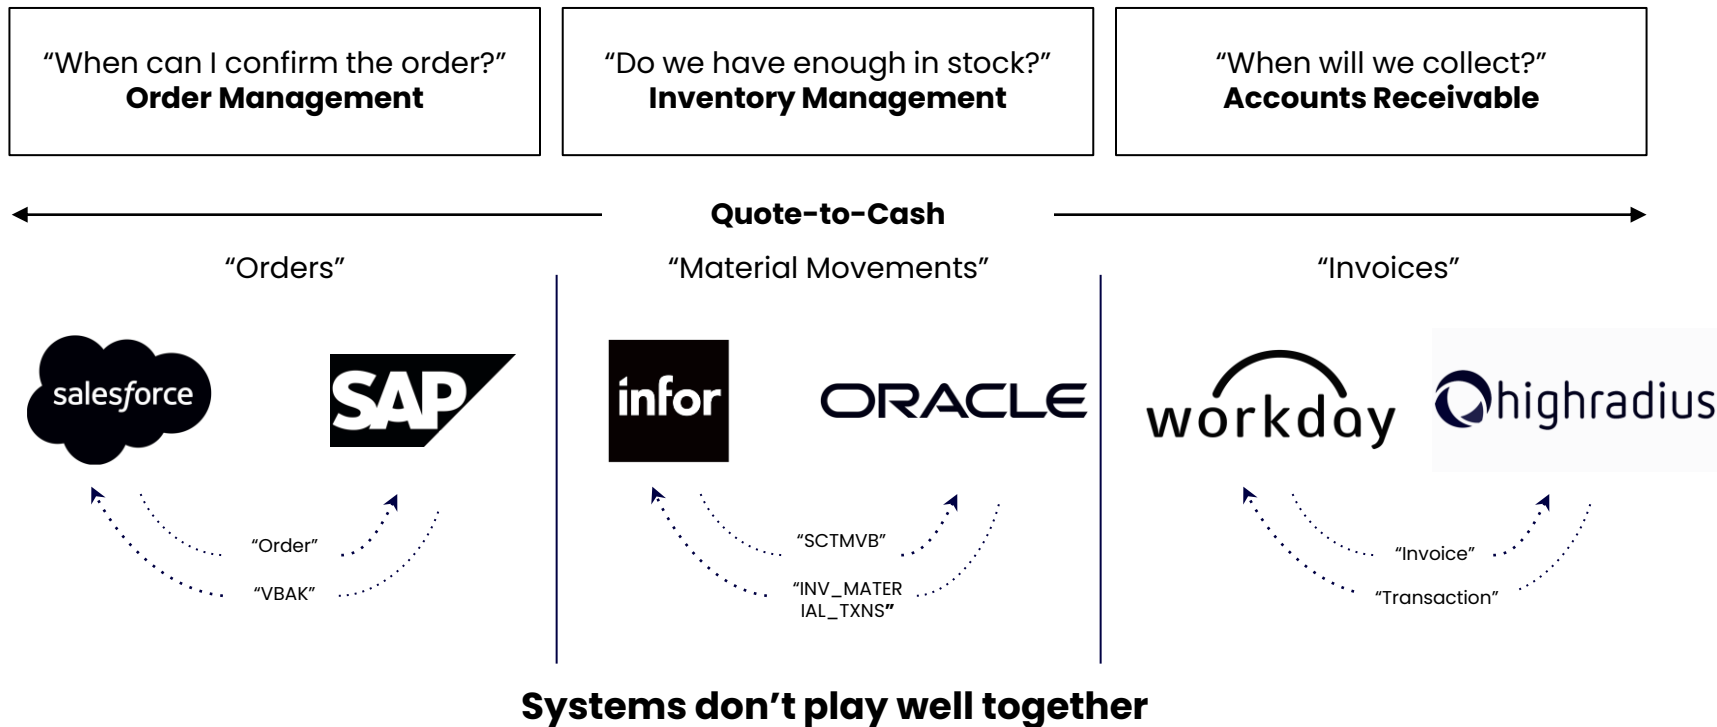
“When can I confirm the order?”
**Order Management**

“Do we have enough in stock?”
**Inventory Management**

“When will we collect?”
**Accounts Receivable**

**Quote-to-Cash**

“Orders”

salesforce

SAP

“Order”

“VBAK”

“Material Movements”

infor

ORACLE

“SCTMVB”

“INV_MATERIAL_TXNS”

“Invoices”

workday

highradius

“Invoice”

“Transaction”

**Systems don’t play well together**